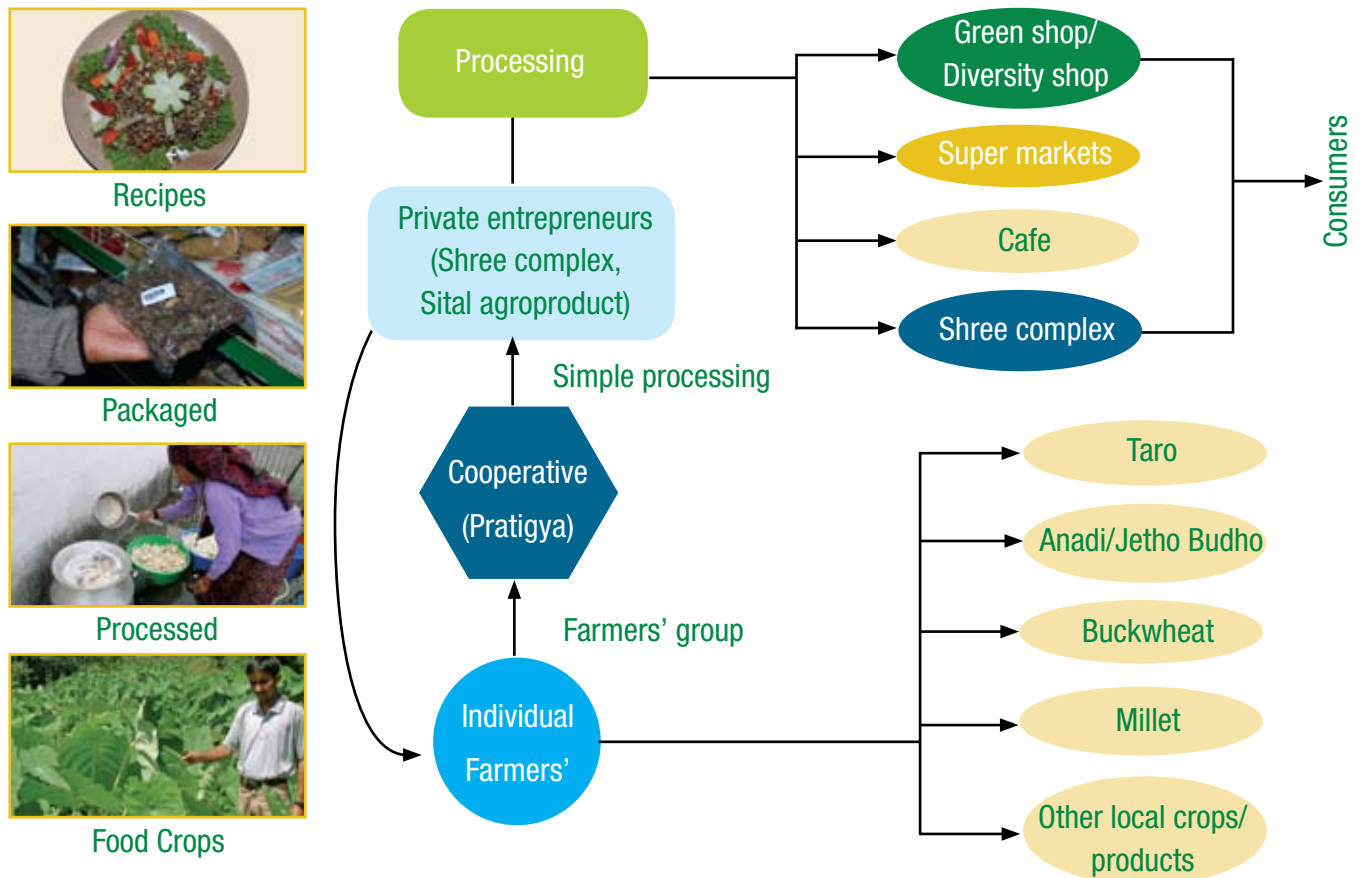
Recipes

Packaged

Processed

Food Crops

Processing

Green shop/ Diversity shop

Super markets

Cafe

Shree complex

Consumers

Private entrepreneurs (Shree complex, Sital agroproduct)

Simple processing

Cooperative (Pratigya)

Farmers' group

Individual Farmers'

Taro

Anadi/Jetho Budho

Buckwheat

Millet

Other local crops/ products